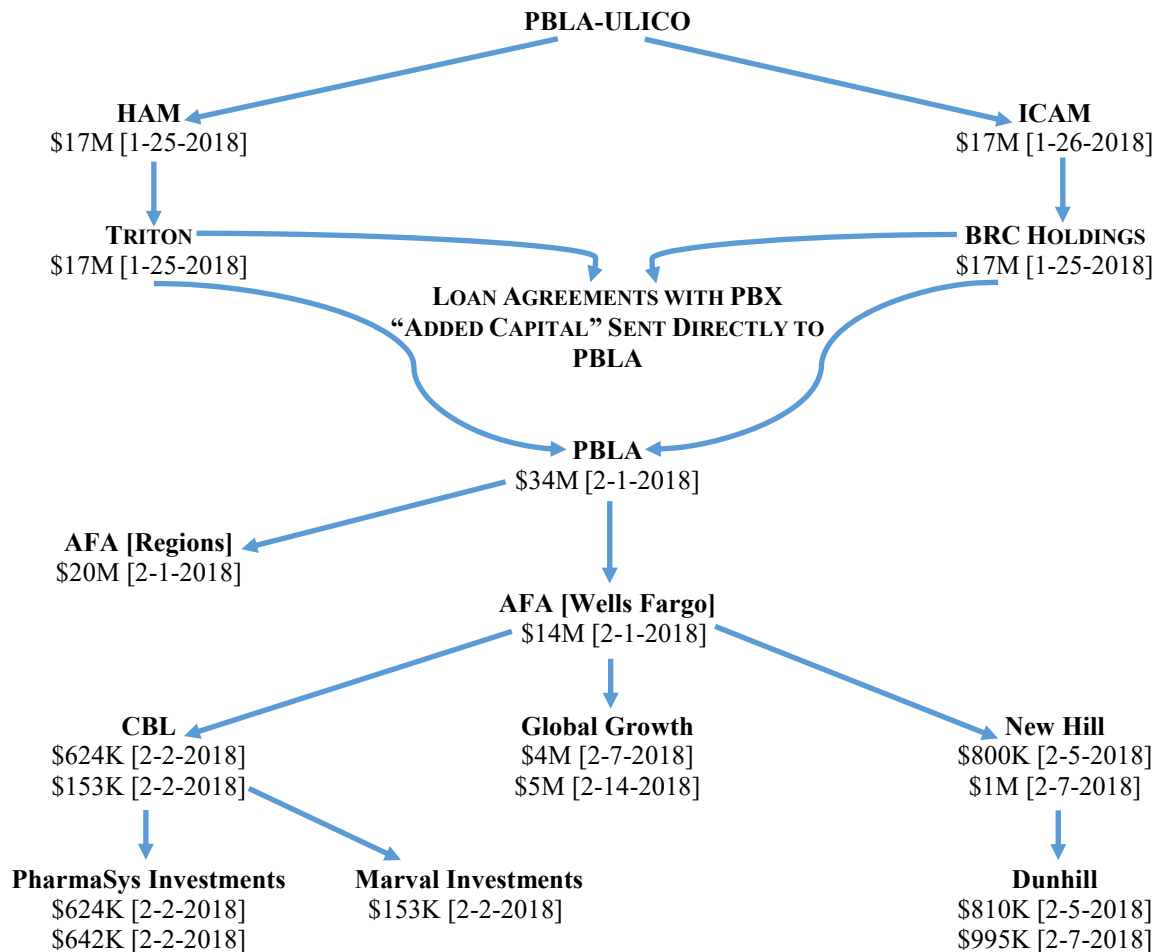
PBLA-ULICO

HAM
\$17M [1-25-2018]

ICAM
\$17M [1-26-2018]

TRITON
\$17M [1-25-2018]

BRC HOLDINGS
\$17M [1-25-2018]

LOAN AGREEMENTS WITH PBX
"ADDED CAPITAL" SENT DIRECTLY TO PBLA

PBLA
\$34M [2-1-2018]

AFA [Regions]
\$20M [2-1-2018]

AFA [Wells Fargo]
\$14M [2-1-2018]

CBL
\$624K [2-2-2018]
\$153K [2-2-2018]

Global Growth
\$4M [2-7-2018]
\$5M [2-14-2018]

New Hill
\$800K [2-5-2018]
\$1M [2-7-2018]

PharmaSys Investments
\$624K [2-2-2018]
\$642K [2-2-2018]

Marval Investments
\$153K [2-2-2018]

Dunhill
\$810K [2-5-2018]
\$995K [2-7-2018]